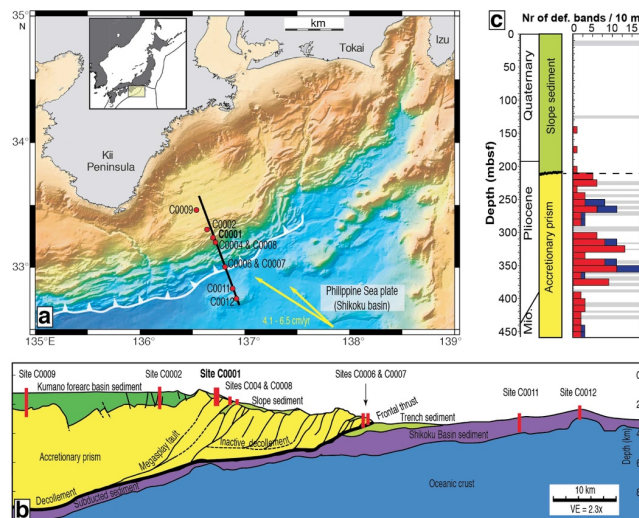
35°
N
km
Tokai
Izu
34°
Kii
Peninsula
C0009
C0002
C0001
C0004 & C0008
C0006 & C0007
33°
C0011
C0012
Philippine Sea plate
(Shikoku basin)
4.1 - 6.5 cm/yr
a
135°E
136°
137°
138°
139°

c
Nr of def. bands / 10 m
0
5
10
15
0
50
100
150
200
250
300
350
400
450
Depth (mbsf)
Quaternary
Slope sediment
Pliocene
Accretionary prism
Mio.

Site C0009
Kumano forearc basin sediment
Site C0002
Site C0001
Sites C004 & C0008
Slope sediment
Sites C0006 & C0007
Frontal thrust
Trench sediment
Site C0011
Site C0012
Shikoku Basin sediment
Accretionary prism
Megasplay fault
Inactive decollement
Decollement
Subducted sediment
Oceanic crust
10 km
VE = 2.3x
Depth (km)
b